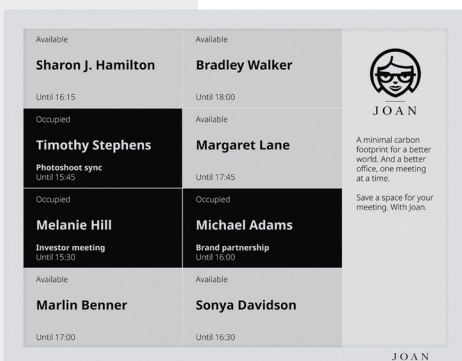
Available
Sharon J. Hamilton
Until 16:15

Available
Bradley Walker
Until 18:00

Occupied
Timothy Stephens
Photoshoot sync
Until 15:45

Available
Margaret Lane
Until 17:45

Occupied
Melanie Hill
Investor meeting
Until 15:30

Occupied
Michael Adams
Brand partnership
Until 16:00

Available
Marlin Benner
Until 17:00

Available
Sonya Davidson
Until 16:30

JOAN

A minimal carbon footprint for a better world. And a better office, one meeting at a time.

Save a space for your meeting. With Joan.

JOAN